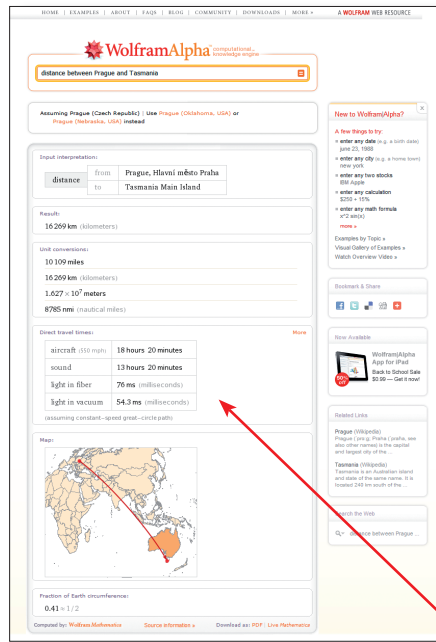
HOME | EXAMPLES | ABOUT | FAQS | BLOG | COMMUNITY | DOWNLOADS | MORE »

A WOLFRAM WEB RESOURCE

WolframAlpha computational... knowledge engine

distance between Prague and Tasmania

Assuming Prague (Czech Republic) | Use Prague (Oklahoma, USA) or Prague (Nebraska, USA) instead

Input interpretation:

| distance | from | Prague, Hlavní město Praha |
|---|---|---|
| | to | Tasmania Main Island |

Result:

16 269 km (kilometers)

Unit conversions:

10 109 miles

16 269 km (kilometers)

$1.627 \times 10^7$ meters

8785 nmi (nautical miles)

Direct travel times:

More

| aircraft (550 mph) | 18 hours 20 minutes |
|---|---|
| sound | 13 hours 20 minutes |
| light in fiber | 76 ms (milliseconds) |
| light in vacuum | 54.3 ms (milliseconds) |

(assuming constant-speed great-circle path)

Map:

Fraction of Earth circumference:

$0.41 \approx 1/2$

Computed by: Wolfram Mathematica

Source information »

Download as: PDF | Live Mathematica

New to Wolfram|Alpha?

A few things to try:

» enter any date (e.g. a birth date) june 23, 1988

» enter any city (e.g. a home town) new york

» enter any two stocks IBM Apple

» enter any calculation $250 + 15%

» enter any math formula x^2 sin(x)

more »

Examples by Topic »

Visual Gallery of Examples »

Watch Overview Video »

Bookmark & Share

New Available

Wolfram|Alpha App for iPad

Back to School Sale $0.99 — Get it now!

50% off

Related Links

Prague (Wikipedia)
Prague (pra.g, Praha | praha, see also other names) is the capital and largest city of the ...

Tasmania (Wikipedia)
Tasmania is an Australian island and state of the same name. It is located 240 km south of the ...

Search the Web

distance between Prague ...